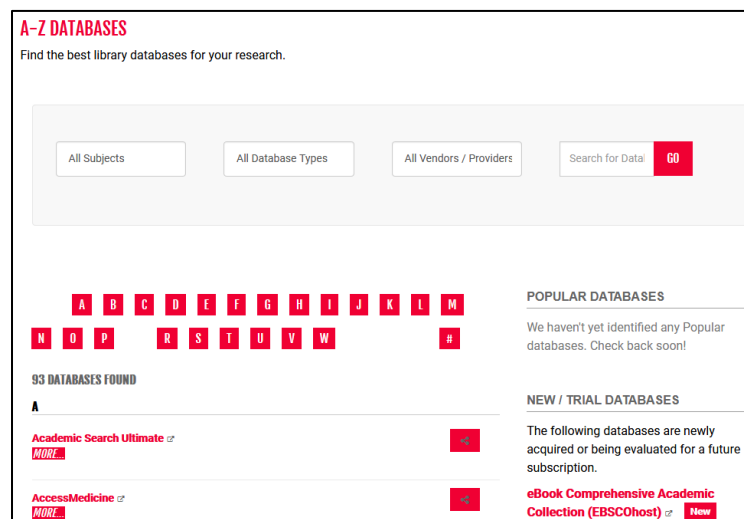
A-Z DATABASES

Find the best library databases for your research.

All Subjects

All Database Types

All Vendors / Providers

Search for Datal

GO

A B C D E F G H I J K L M

N O P R S T U V W #

93 DATABASES FOUND

A

Academic Search Ultimate

MORE...

AccessMedicine

MORE...

POPULAR DATABASES

We haven't yet identified any Popular databases. Check back soon!

NEW / TRIAL DATABASES

The following databases are newly acquired or being evaluated for a future subscription.

eBook Comprehensive Academic Collection (EBSCOhost) New